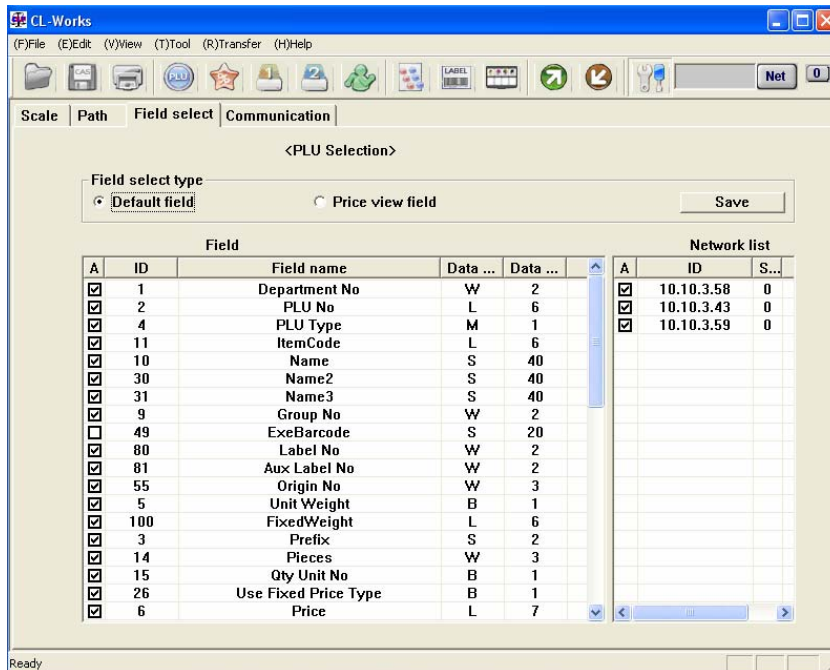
CL-Works

(F)File (E)Edit (V)View (T)Tool (R)Transfer (H)Help

CAS PLU LABEL Net 0

Scale | Path | Field select | Communication

<PLU Selection>

Field select type
Default field
Price view field
Save

Field

| A | ID | Field name | Data ... | Data ... |
|---|---|---|---|---|
| ☑ | 1 | Department No | W | 2 |
| ☑ | 2 | PLU No | L | 6 |
| ☑ | 4 | PLU Type | M | 1 |
| ☑ | 11 | ItemCode | L | 6 |
| ☑ | 10 | Name | S | 40 |
| ☑ | 30 | Name2 | S | 40 |
| ☑ | 31 | Name3 | S | 40 |
| ☑ | 9 | Group No | W | 2 |
| ☐ | 49 | ExeBarcode | S | 20 |
| ☑ | 80 | Label No | W | 2 |
| ☑ | 81 | Aux Label No | W | 2 |
| ☑ | 55 | Origin No | W | 3 |
| ☑ | 5 | Unit Weight | B | 1 |
| ☑ | 100 | FixedWeight | L | 6 |
| ☑ | 3 | Prefix | S | 2 |
| ☑ | 14 | Pieces | W | 3 |
| ☑ | 15 | Qty Unit No | B | 1 |
| ☑ | 26 | Use Fixed Price Type | B | 1 |
| ☑ | 6 | Price | L | 7 |

Network list

| A | ID | S... |
|---|---|---|
| ☑ | 10.10.3.58 | 0 |
| ☑ | 10.10.3.43 | 0 |
| ☑ | 10.10.3.59 | 0 |

Ready